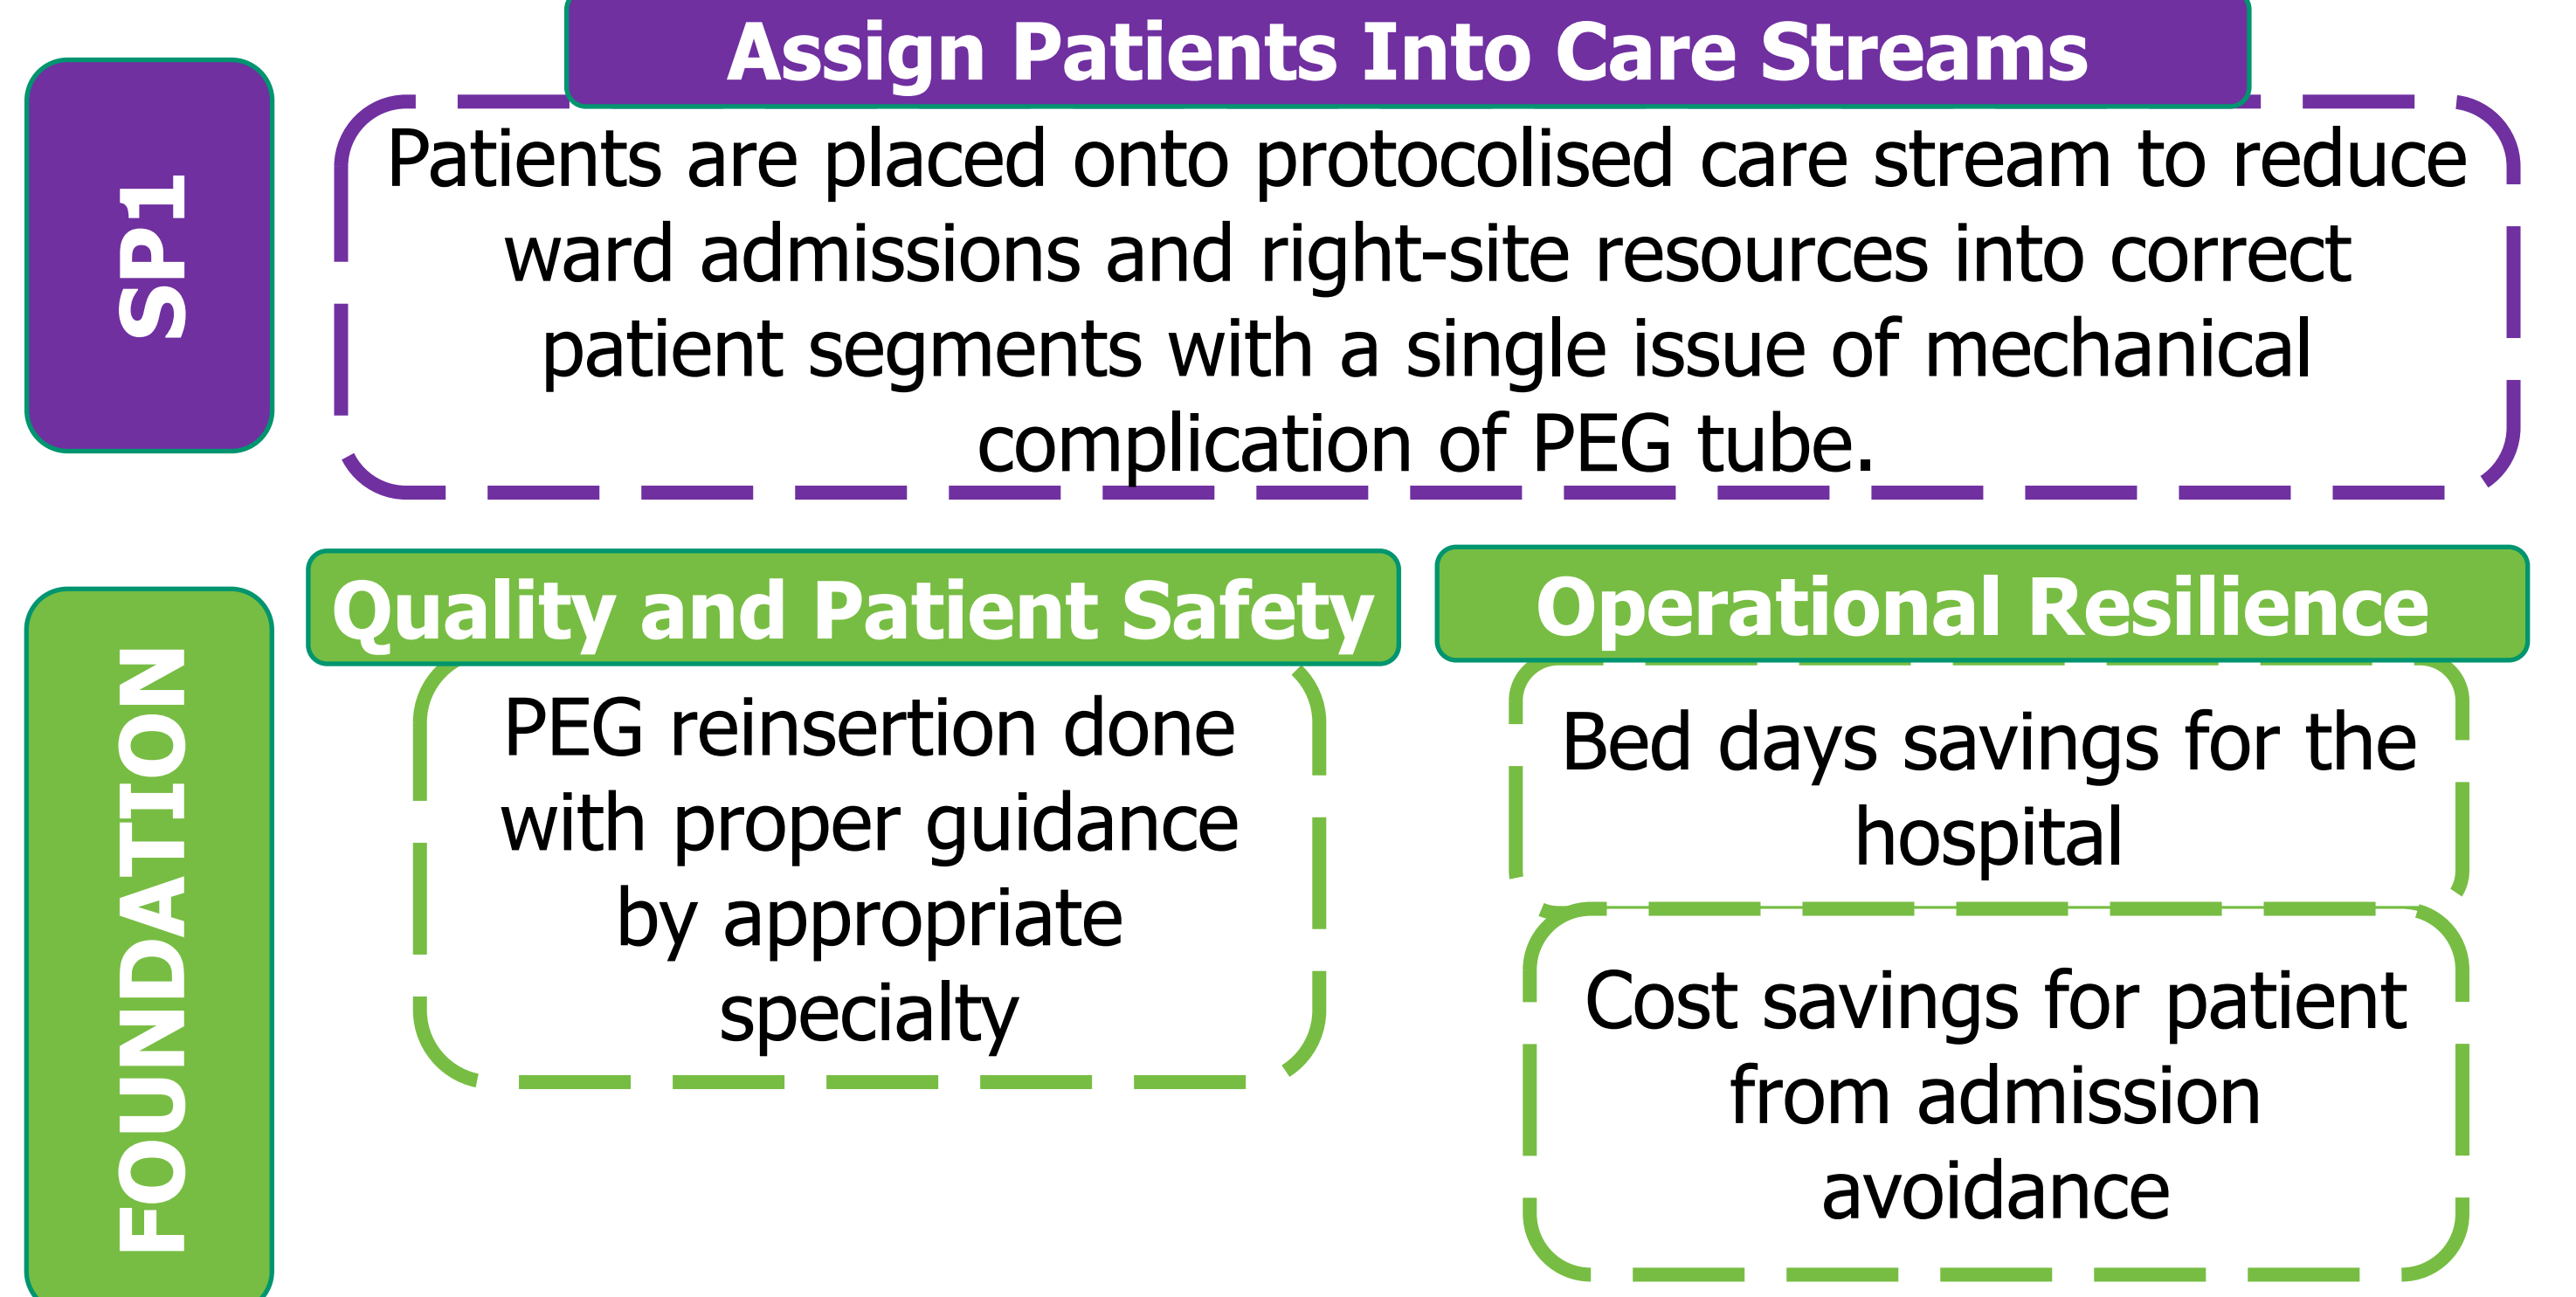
SP1

Assign Patients Into Care Streams

Patients are placed onto protocolised care stream to reduce ward admissions and right-site resources into correct patient segments with a single issue of mechanical complication of PEG tube.

FOUNDATION

Quality and Patient Safety

PEG reinsertion done with proper guidance by appropriate specialty

Operational Resilience

Bed days savings for the hospital

Cost savings for patient from admission avoidance